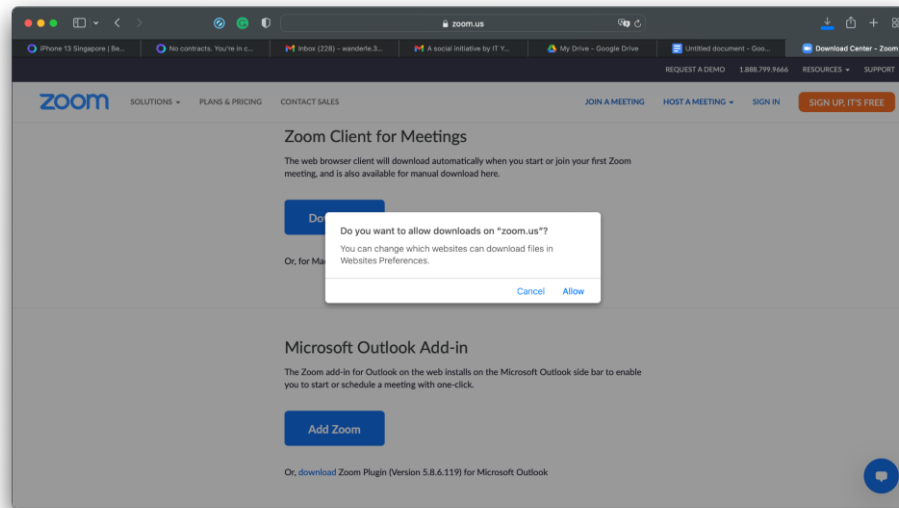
zoom.us

iPhone 13 Singapore | Be...
No contracts. You're in c...
Inbox (228) - wanderle.3...
A social initiative by IT Y...
My Drive - Google Drive
Untitled document - Goo...
Download Center - Zoom

REQUEST A DEMO 1.888.799.9666 RESOURCES SUPPORT

zoom SOLUTIONS PLANS & PRICING CONTACT SALES JOIN A MEETING HOST A MEETING SIGN IN SIGN UP, IT'S FREE

Zoom Client for Meetings

The web browser client will download automatically when you start or join your first Zoom meeting, and is also available for manual download here.

Do

Or, for Ma

Do you want to allow downloads on "zoom.us"?

You can change which websites can download files in Websites Preferences.

Cancel Allow

Microsoft Outlook Add-in

The Zoom add-in for Outlook on the web installs on the Microsoft Outlook side bar to enable you to start or schedule a meeting with one-click.

Add Zoom

Or, download Zoom Plugin (Version 5.8.6.119) for Microsoft Outlook